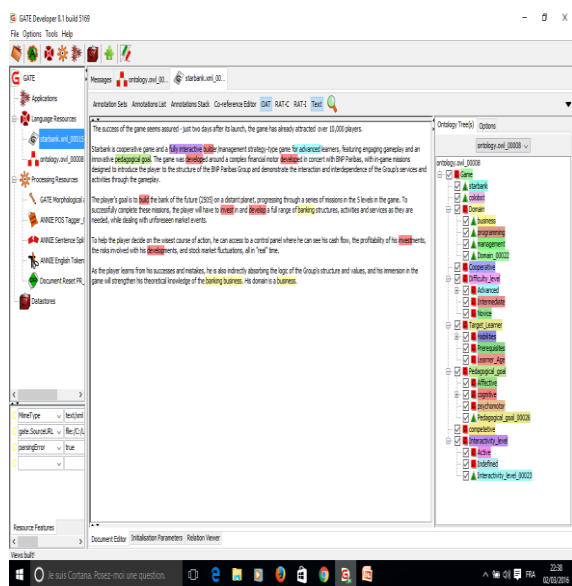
GATE Developer 8.1 build 5169

File Options Tools Help

GATE

Messages ontology.owl_00... starbank.xml_00...

Applications

Language Resources

starbank.xml_0001

ontology.owl_00008

Processing Resources

GATE Morphological a

ANNIE POS Tagger_(

ANNIE Sentence Spl

ANNIE English Token

Document Reset PR_

Datastores

Annotation Sets Annotations List Annotations Stack Co-reference Editor OAT RAT-C RAT-I Text

The success of the game seems assured - just two days after its launch, the game has already attracted over 10,000 players.

Starbank is cooperative game and a fully interactive builder/management strategy-type game for advanced learners, featuring engaging gameplay and an innovative pedagogical goal. The game was developed around a complex financial motor developed in concert with BNP Paribas, with in-game missions designed to introduce the player to the structure of the BNP Paribas Group and demonstrate the interaction and interdependence of the Group's services and activities through the gameplay.

The player's goal is to build the bank of the future (2305) on a distant planet, progressing through a series of missions in the 5 levels in the game. To successfully complete these missions, the player will have to invest in and develop a full range of banking structures, activities and services as they are needed, while dealing with unforeseen market events.

To help the player decide on the wisest course of action, he can access to a control panel where he can see his cash flow, the profitability of his investments, the risks involved with his developments, and stock market fluctuations, all in "real" time.

As the player learns from his successes and mistakes, he is also indirectly absorbing the logic of the Group's structure and values, and his immersion in the game will strengthen his theoretical knowledge of the banking business. His domain is a business.

Ontology Tree(s) Options

ontology.owl_00008

ontology.owl_00008
Game
starbank
colobot
Domain
business
programming
management
Domain_00022
Cooperative
Difficulty_level
Advanced
Intermediate
Novice
Target_Learner
Hobbies
Prerequisites
Learner_Age
Pedagogical_goal
Affective
cognitive
psychomotor
Pedagogical_goal_00026
competetive
Interactivity_level
Active
Indefined
Interactivity_level_00023

MimeType text/xml
gate.SourceURL file:/C:/L
parsingError true

Resource Features

Document Editor Initialisation Parameters Relation Viewer

Views built!

Je suis Cortana. Posez-moi une question.

FRA 22:38 02/03/2016